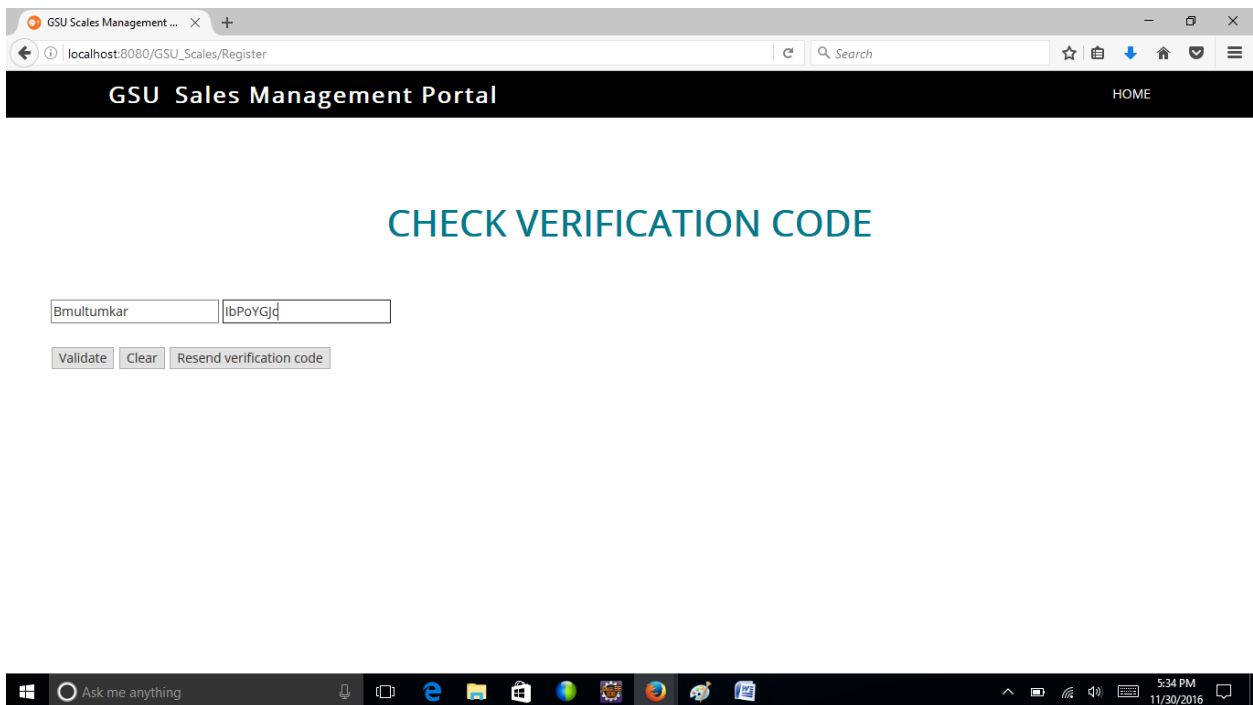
GSU Scales Management ...

localhost:8080/GSU_Scales/Register

Search

GSU Sales Management Portal

HOME

CHECK VERIFICATION CODE

Bmultumkar

IbPoYGJc

Validate Clear Resend verification code

Ask me anything

5:34 PM
11/30/2016